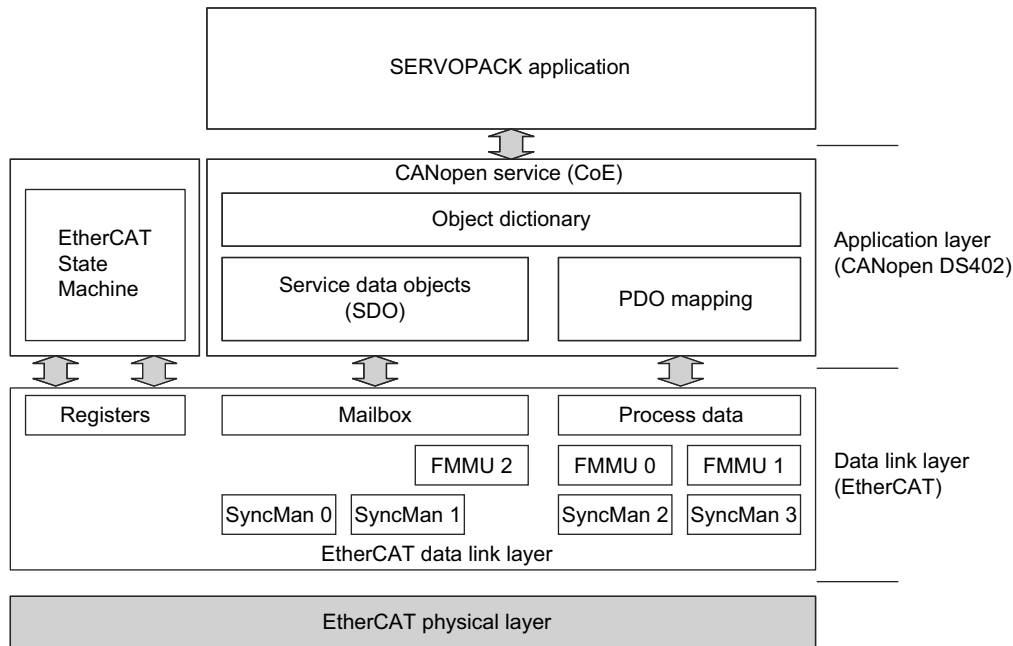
SERVOPACK application

CANopen service (CoE)

EtherCAT State Machine

Object dictionary

Service data objects (SDO)

PDO mapping

Application layer (CANopen DS402)

Registers

Mailbox

Process data

FMMU 2

FMMU 0

FMMU 1

Data link layer (EtherCAT)

SyncMan 0

SyncMan 1

SyncMan 2

SyncMan 3

EtherCAT data link layer

EtherCAT physical layer